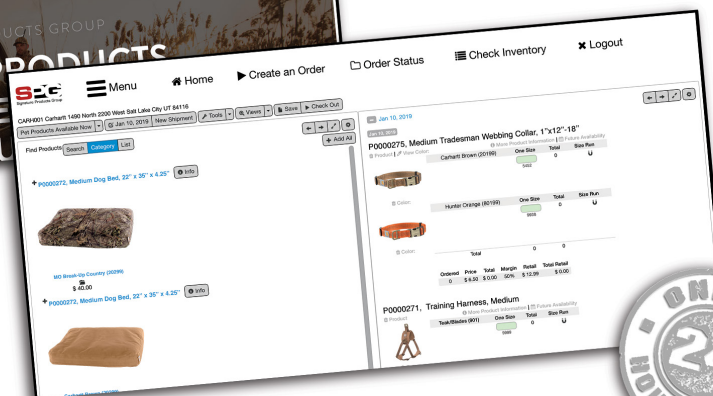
UCTS GROUP
PRODUCTS

SPG
Signature Products Group

Menu
Home
Create an Order
Order Status
Check Inventory
Logout

CARH001 Carhartt 1490 North 2200 West Salt Lake City UT 84116
Pet Products Available Now
Jan 10, 2019
New Shipment
Tools
Views
Save
Check Out

Find Products
Search
Category
List

Add All

+ P0000272, Medium Dog Bed, 22" x 35" x 4.25"
Info

MD Break-Up Country (38299)
$ 40.00

+ P0000272, Medium Dog Bed, 22" x 35" x 4.25"
Info

Jan 10, 2019

P0000275, Medium Tradesman Webbing Collar, 1"x12"-18"
Product
View Color
More Product Information
Future Availability

| Carhartt Brown (20199) | One Size | Total | Size Run |
|---|---|---|---|
| | 5460 | 0 | |

Color:

| Hunter Orange (80199) | One Size | Total | Size Run |
|---|---|---|---|
| | 5808 | 0 | |

Color:

Total 0 0

| Ordered | Price | Total | Margin | Retail | Total Retail |
|---|---|---|---|---|---|
| 0 | $ 6.30 | $ 0.00 | 50% | $ 12.99 | $ 0.00 |

P0000271, Training Harness, Medium
Product
More Product Information
Future Availability

| Teak/Blades (901) | One Size | Total | Size Run |
|---|---|---|---|
| | 5888 | 0 | |

ON
2
HO